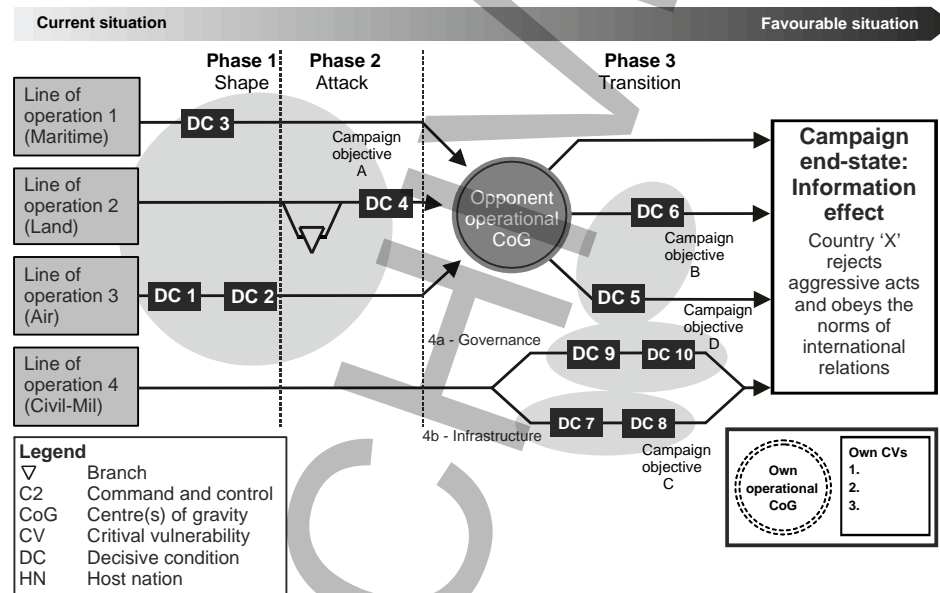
Current situation

Favourable situation

Phase 1
Shape

Phase 2
Attack

Phase 3
Transition

Line of operation 1 (Maritime)

DC 3

Campaign objective A

Line of operation 2 (Land)

DC 4

Opponent operational CoG

DC 6

Campaign objective B

Line of operation 3 (Air)

DC 1

DC 2

DC 5

Campaign objective D

4a - Governance

Line of operation 4 (Civil-Mil)

DC 9

DC 10

DC 7

DC 8

4b - Infrastructure

Campaign objective C

Campaign end-state: Information effect

Country 'X' rejects aggressive acts and obeys the norms of international relations

Legend
∇ Branch
C2 Command and control
CoG Centre(s) of gravity
CV Critival vulnerability
DC Decisive condition
HN Host nation

Own operational CoG

Own CVs
1.
2.
3.